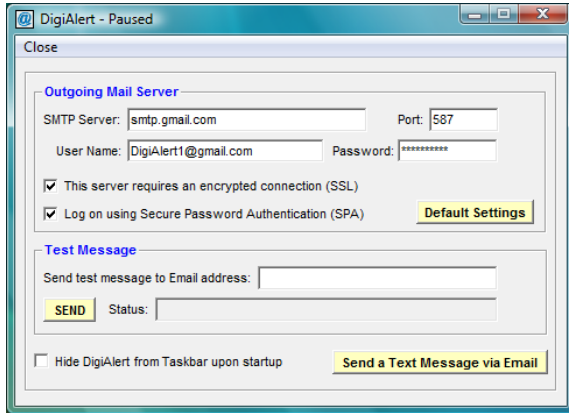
@ DigiAlert - Paused

Close

Outgoing Mail Server

SMTP Server: smtp.gmail.com

Port: 587

User Name: DigiAlert1@gmail.com

Password: **********

This server requires an encrypted connection (SSL)

Log on using Secure Password Authentication (SPA)

Default Settings

Test Message

Send test message to Email address:

SEND

Status:

Hide DigiAlert from Taskbar upon startup

Send a Text Message via Email